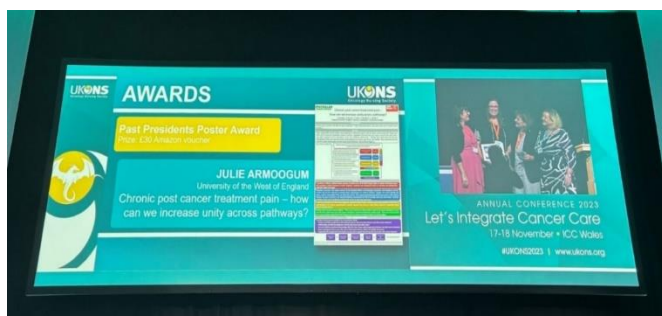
UKONS
Oncology Nursing Society

AWARDS

UKONS

Past Presidents Poster Award
Prize: £30 Amazon voucher

JULIE ARMOOGUM
University of the West of England
Chronic post cancer treatment pain – how can we increase unity across pathways?

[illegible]

ANNUAL CONFERENCE 2023
Let's Integrate Cancer Care
17-18 November • ICC Wales
#UKONS2023 | www.ukons.org